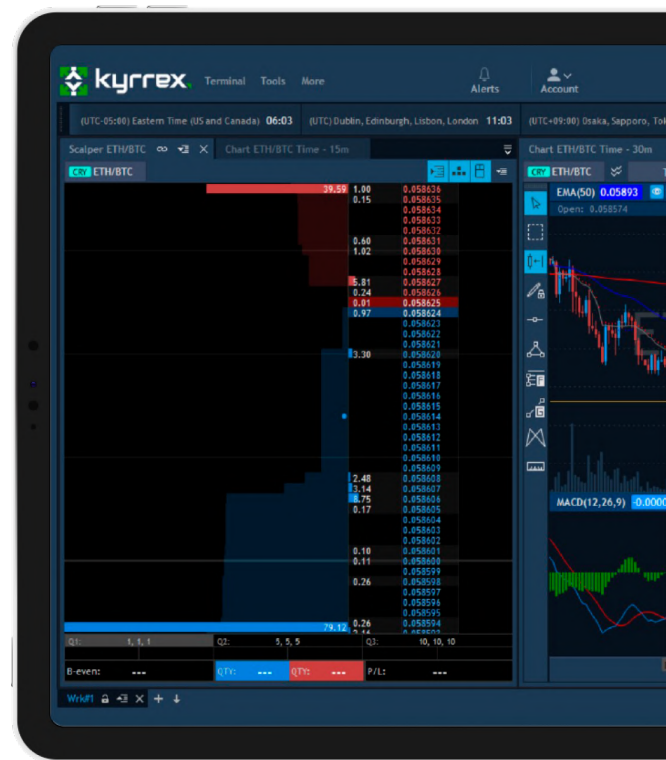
kyrrex. Terminal Tools More Alerts Account

(UTC-05:00) Eastern Time (US and Canada) 06:03 (UTC) Dublin, Edinburgh, Lisbon, London 11:03 (UTC+09:00) Osaka, Sapporo, To

Scalper ETH/BTC Chart ETH/BTC Time - 15m Chart ETH/BTC Time - 30m

CRY ETH/BTC CRY ETH/BTC

EMA(50) 0.05893
Open: 0.058574

39.59 1.00 0.058636
0.15 0.058635
0.058634
0.058633
0.058632
0.60 0.058631
1.02 0.058630
0.058629
0.058628
5.81 0.058627
0.24 0.058626
0.01 0.058625
0.97 0.058624
0.058623
0.058622
0.058621
3.30 0.058620
0.058619
0.058618
0.058617
0.058616
0.058615
0.058614
0.058613
0.058612
0.058611
0.058610
0.058609
2.48 0.058608
3.14 0.058607
8.75 0.058606
0.17 0.058605
0.058604
0.058603
0.058602
0.10 0.058601
0.11 0.058600
0.058599
0.26 0.058598
0.058597
0.058596
0.058595
79.12 0.26 0.058594

MACD(12,26,9) -0.0000

Q1: 1, 1, 1 Q2: 5, 5, 5 Q3: 10, 10, 10
B-even: --- QTY: --- QTY: --- P/L: ---

Wrkf1